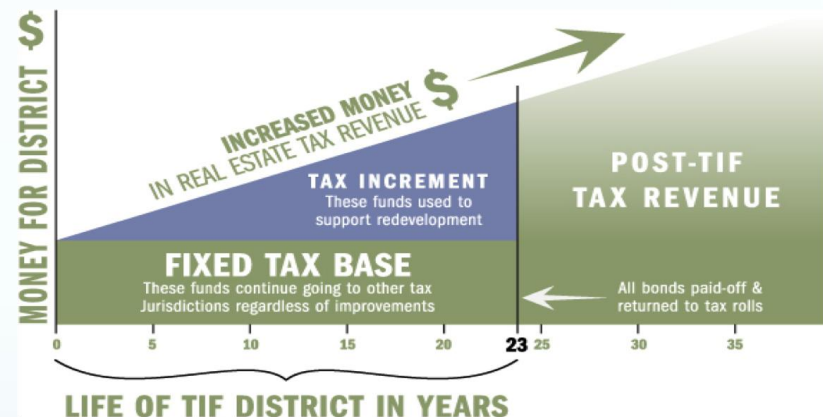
MONEY FOR DISTRICT $

INCREASED MONEY $ IN REAL ESTATE TAX REVENUE

TAX INCREMENT
These funds used to support redevelopment

POST-TIF TAX REVENUE

FIXED TAX BASE
These funds continue going to other tax Jurisdictions regardless of improvements

All bonds paid-off & returned to tax rolls

0 5 10 15 20 23 25 30 35

LIFE OF TIF DISTRICT IN YEARS